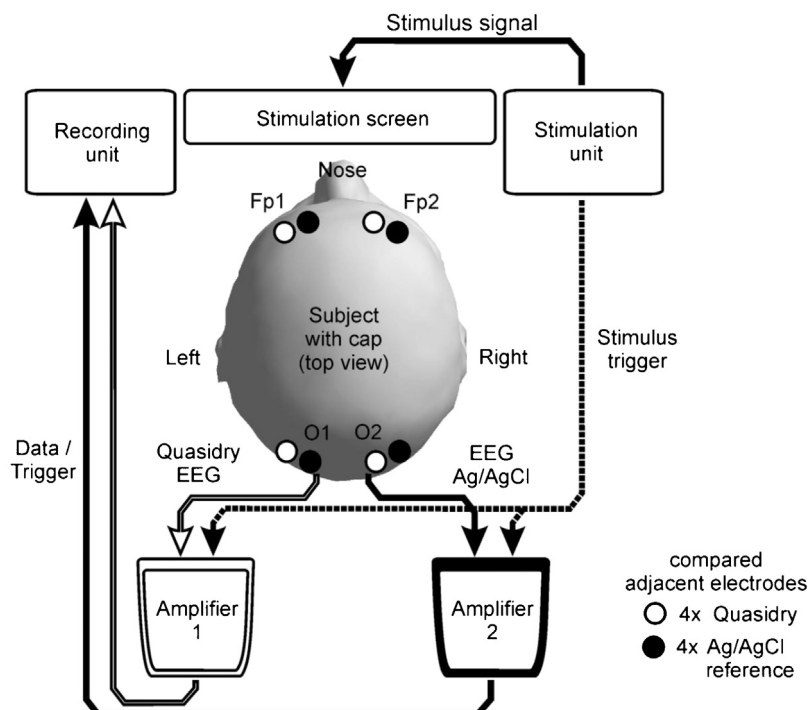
Stimulus signal

Recording unit

Stimulation screen

Stimulation unit

Nose

Fp1

Fp2

Subject with cap (top view)

Left

Right

Stimulus trigger

Data / Trigger

Quasidry EEG

O1

O2

EEG Ag/AgCl

Amplifier 1

Amplifier 2

compared adjacent electrodes

4x Quasidry

4x Ag/AgCl reference